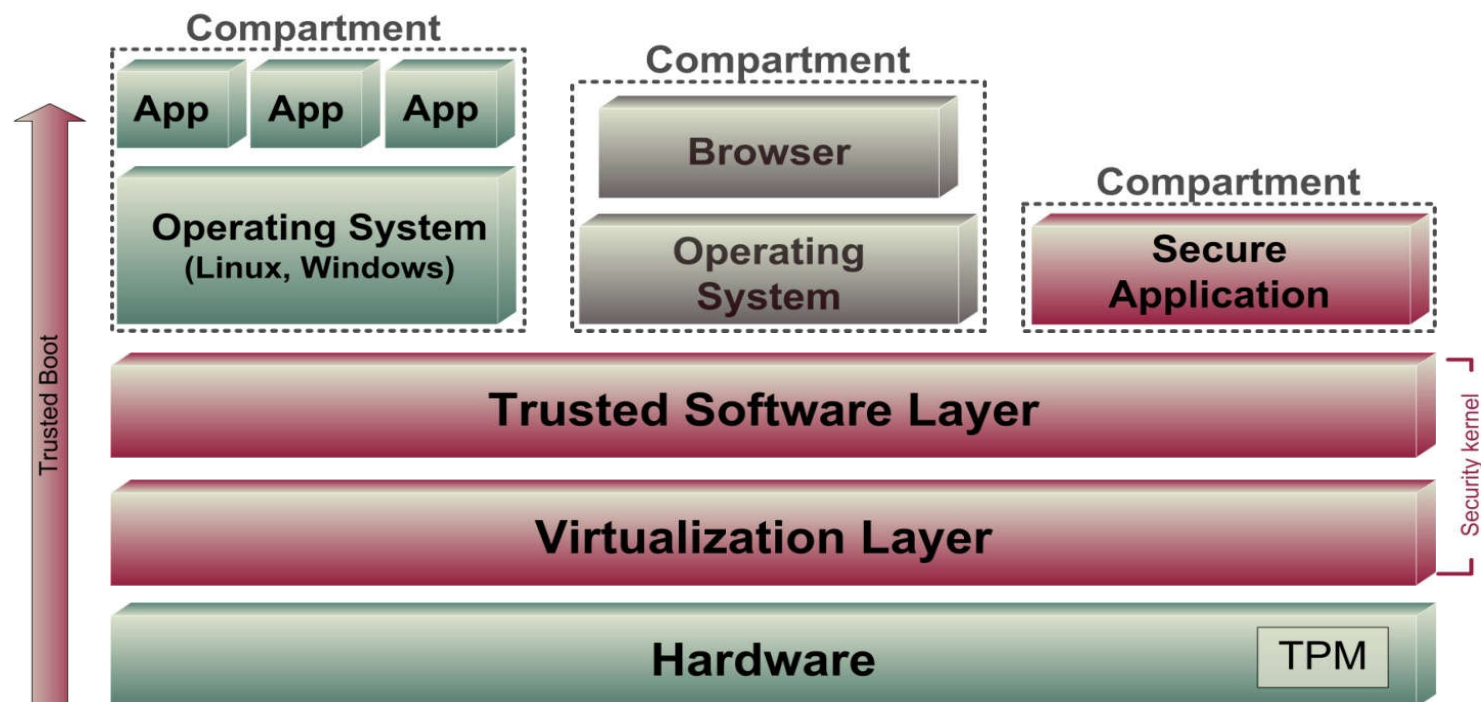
Compartment

App App App

Operating System
(Linux, Windows)

Compartment

Browser

Operating System

Compartment

Secure Application

Trusted Boot

Trusted Software Layer

Virtualization Layer

Security kernel

Hardware

TPM